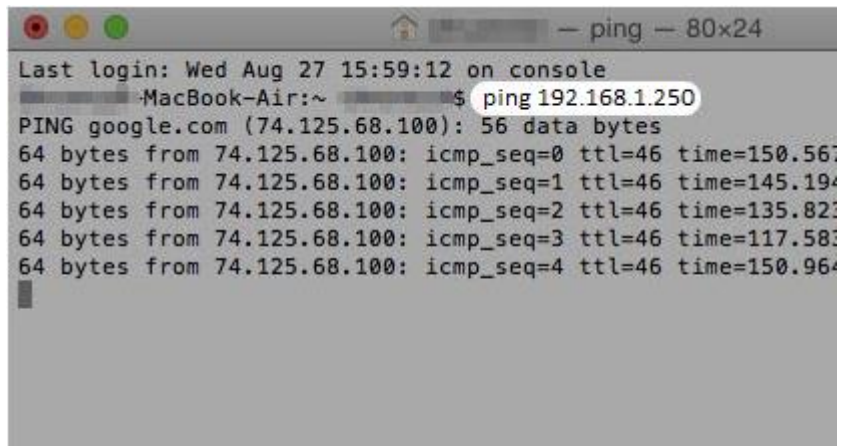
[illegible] — ping — 80×24

Last login: Wed Aug 27 15:59:12 on console
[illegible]-MacBook-Air:~ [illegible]$ ping 192.168.1.250
PING google.com (74.125.68.100): 56 data bytes
64 bytes from 74.125.68.100: icmp_seq=0 ttl=46 time=150.567
64 bytes from 74.125.68.100: icmp_seq=1 ttl=46 time=145.194
64 bytes from 74.125.68.100: icmp_seq=2 ttl=46 time=135.823
64 bytes from 74.125.68.100: icmp_seq=3 ttl=46 time=117.583
64 bytes from 74.125.68.100: icmp_seq=4 ttl=46 time=150.964